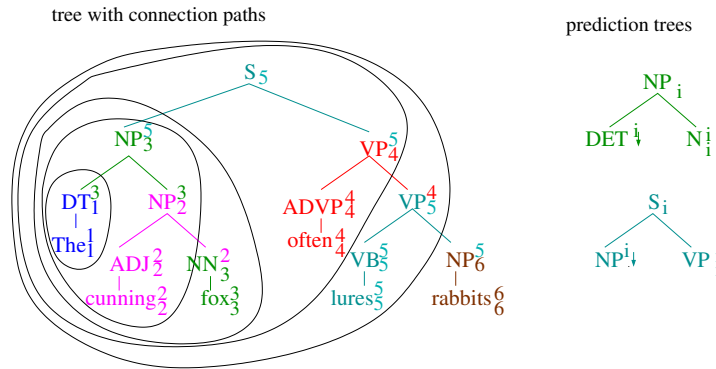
tree with connection paths

prediction trees

$S_5$

$NP_3^5$

$VP_4^5$

$DT_1^3$

$NP_2^3$

$ADVP_4^4$

$VP_5^4$

$The_1^1$

$ADJ_2^2$

$NN_3^2$

$often_4^4$

$VB_5^5$

$NP_6^5$

$cunning_2^2$

$fox_3^3$

$lures_5^5$

$rabbits_6^6$

$NP_i$

$DET_{\downarrow}^i$

$N_i^i$

$S_i$

$NP_{\downarrow}^i$

VP